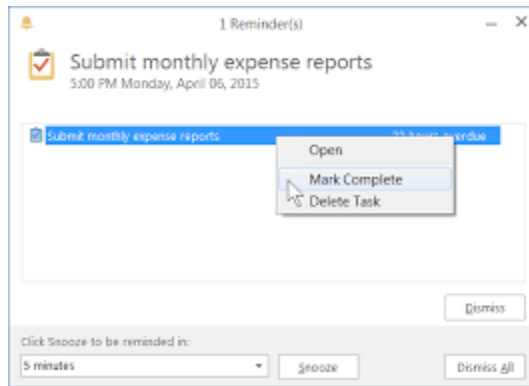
1 Reminder(s)

Submit monthly expense reports
5:00 PM Monday, April 06, 2015

Submit monthly expense reports
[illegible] overdue

Open
Mark Complete
Delete Task

Dismiss

Click Snooze to be reminded in:
5 minutes
Snooze
Dismiss All